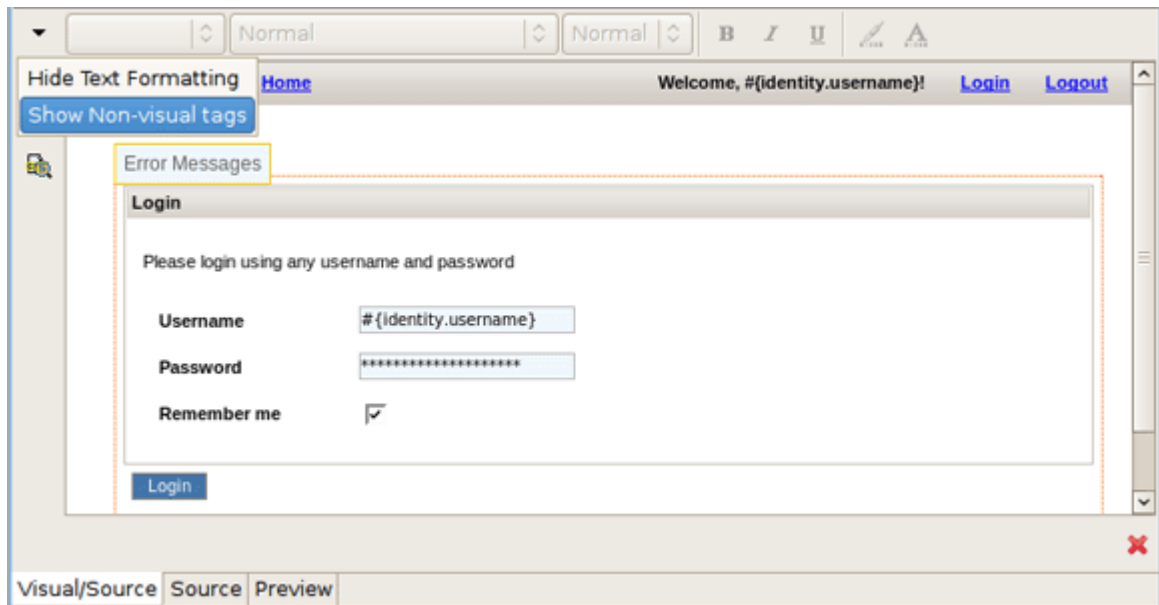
Normal
Normal
B I U
Hide Text Formatting
Show Non-visual tags
Home
Welcome, #{identity.username}!
Login
Logout
Error Messages
Login
Please login using any username and password
Username
#{identity.username}
Password
********************
Remember me
Login
Visual/Source
Source
Preview